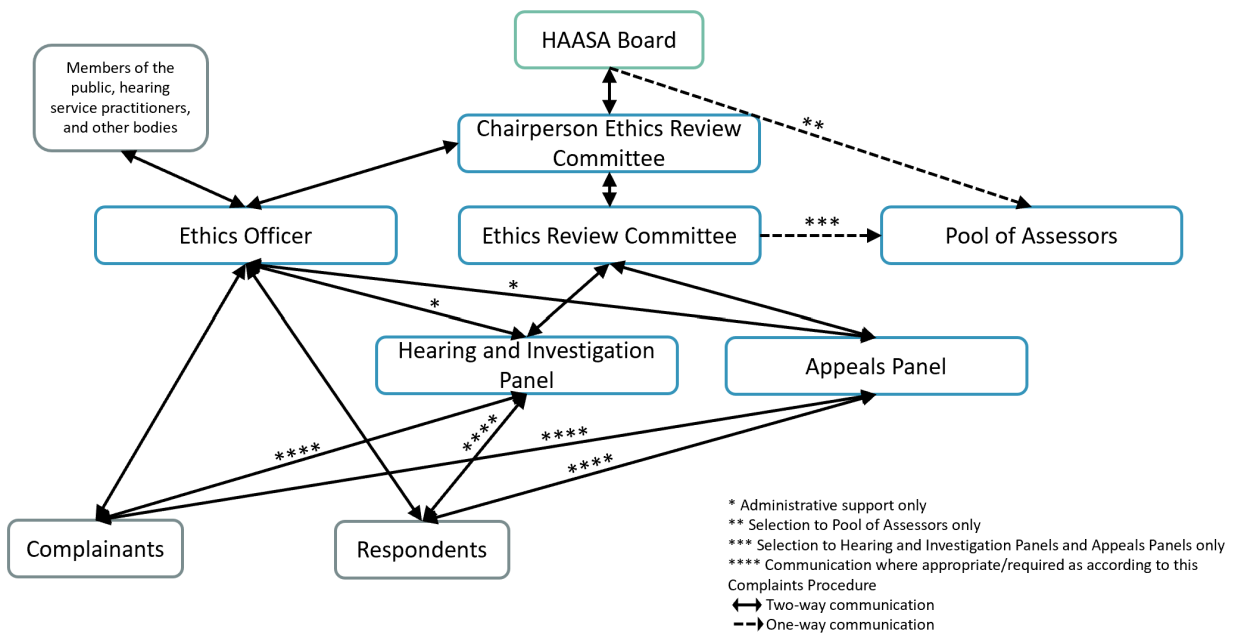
HAASA Board

Members of the public, hearing service practitioners, and other bodies

Chairperson Ethics Review Committee

**

Ethics Officer

Ethics Review Committee

***

Pool of Assessors

*

*

Hearing and Investigation Panel

Appeals Panel

****

****

****

****

Complainants

Respondents

* Administrative support only
** Selection to Pool of Assessors only
*** Selection to Hearing and Investigation Panels and Appeals Panels only
**** Communication where appropriate/required as according to this Complaints Procedure
Two-way communication
One-way communication